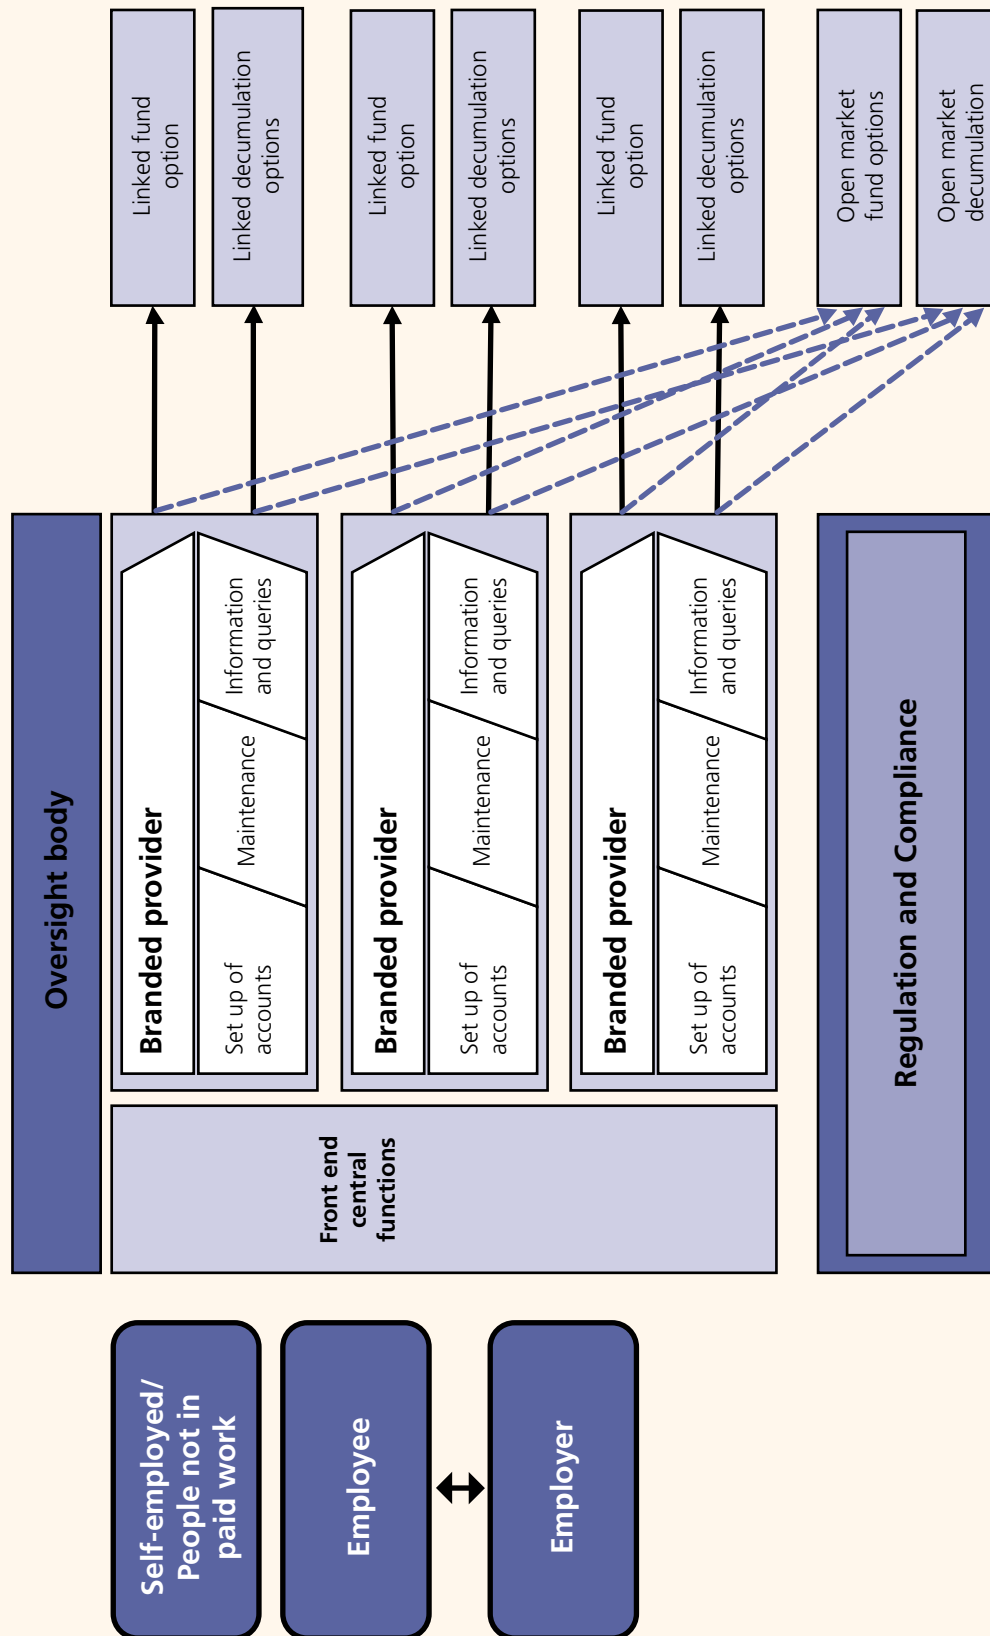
Self-employed/ People not in paid work

Employee

Employer

Oversight body

Front end central functions

Branded provider

Set up of accounts

Maintenance

Information and queries

Branded provider

Set up of accounts

Maintenance

Information and queries

Branded provider

Set up of accounts

Maintenance

Information and queries

Regulation and Compliance

Linked fund option

Linked decumulation options

Linked fund option

Linked decumulation options

Linked fund option

Linked decumulation options

Open market fund options

Open market decumulation